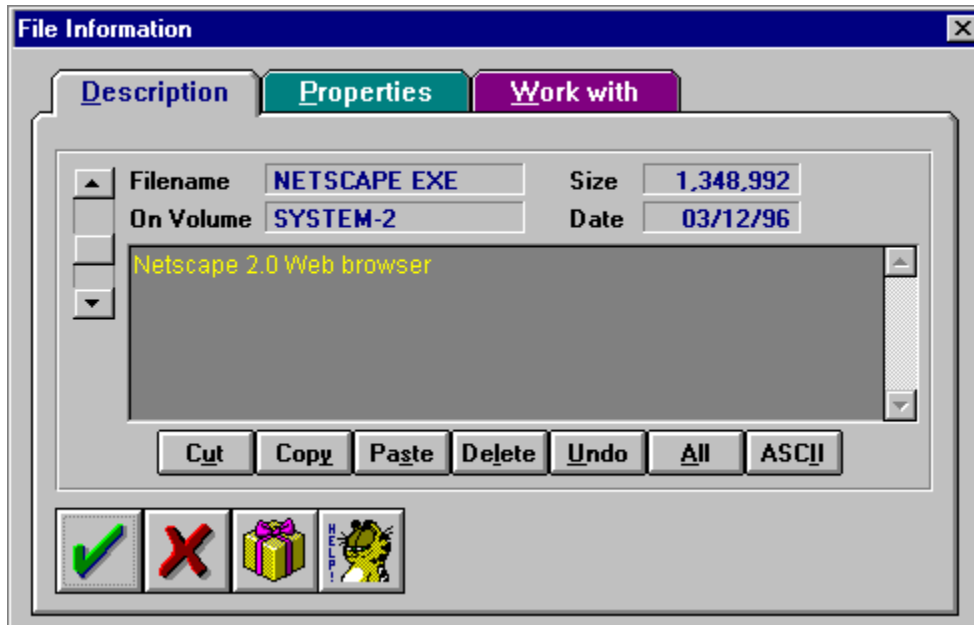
File Information

Description

Properties

Work with

Filename NETSCAPE EXE

Size 1,348,992

On Volume SYSTEM-2

Date 03/12/96

Netscape 2.0 Web browser

Cut

Copy

Paste

Delete

Undo

All

ASCII

HELP!